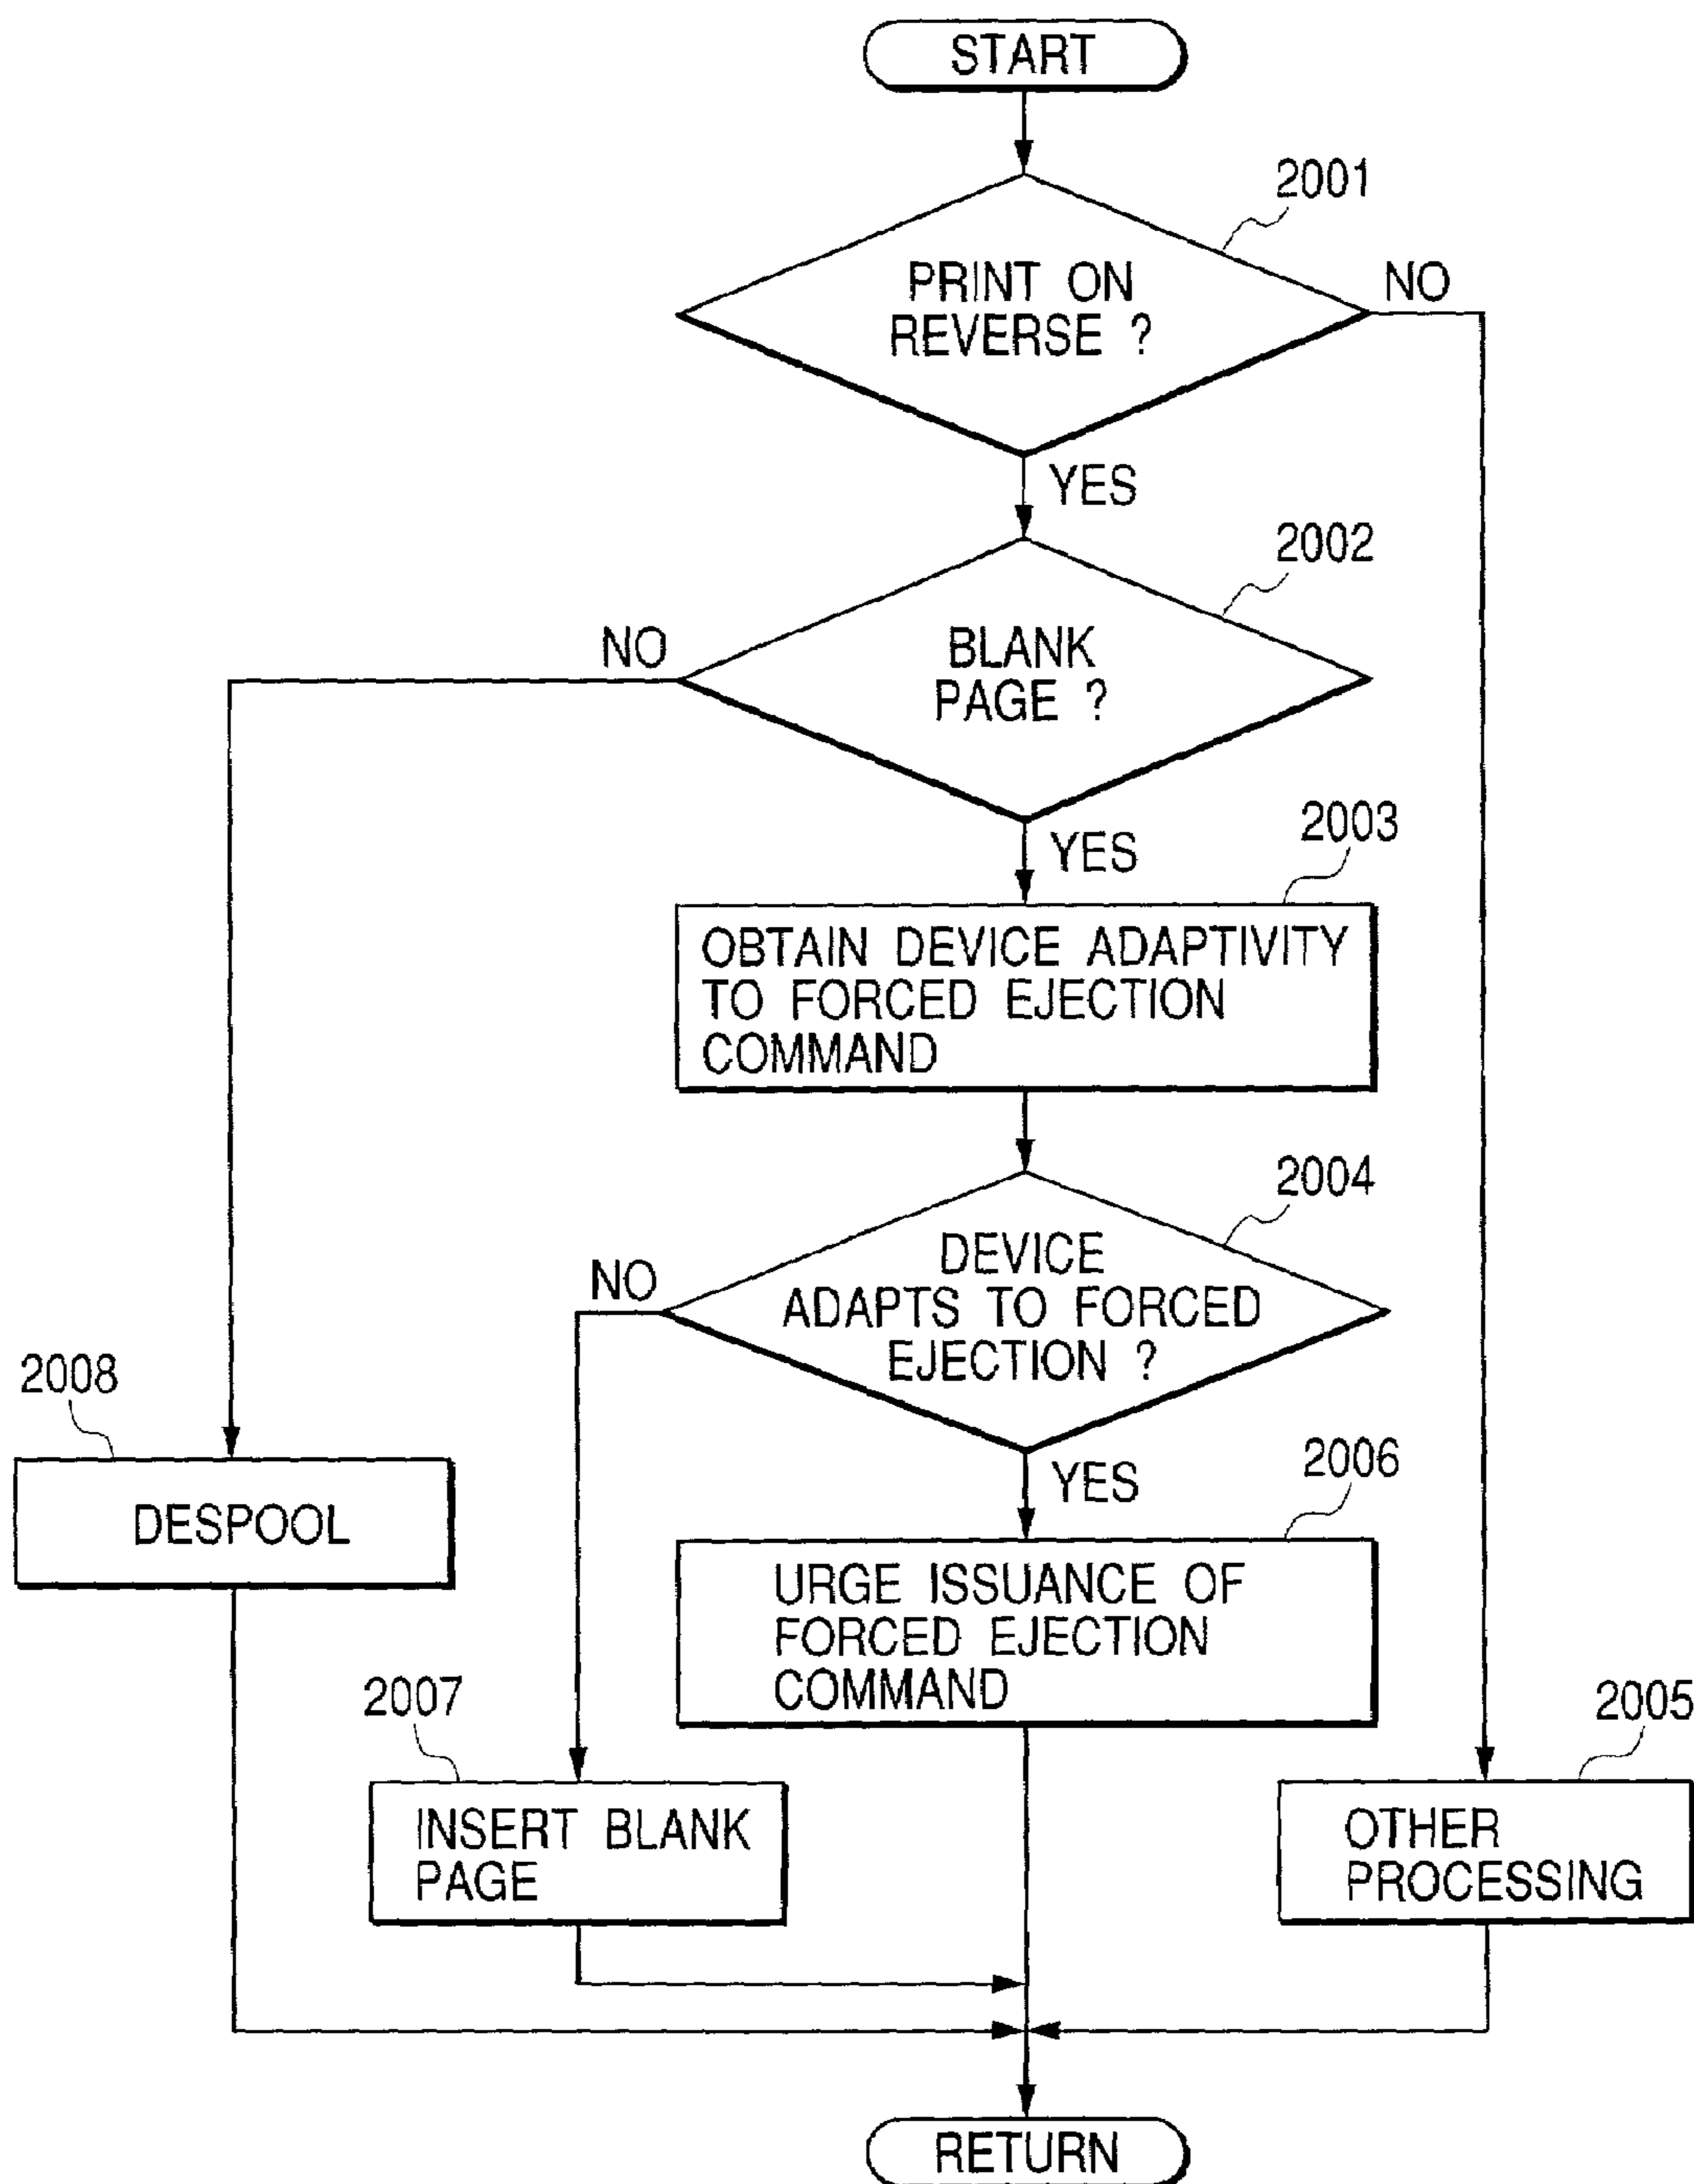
START

2001

PRINT ON REVERSE ?

NO

YES

2002

BLANK PAGE ?

NO

YES

2003

OBTAIN DEVICE ADAPTIVITY TO FORCED EJECTION COMMAND

2004

DEVICE ADAPTS TO FORCED EJECTION ?

NO

YES

2006

URGE ISSUANCE OF FORCED EJECTION COMMAND

2008

DESPOOL

2007

INSERT BLANK PAGE

2005

OTHER PROCESSING

RETURN